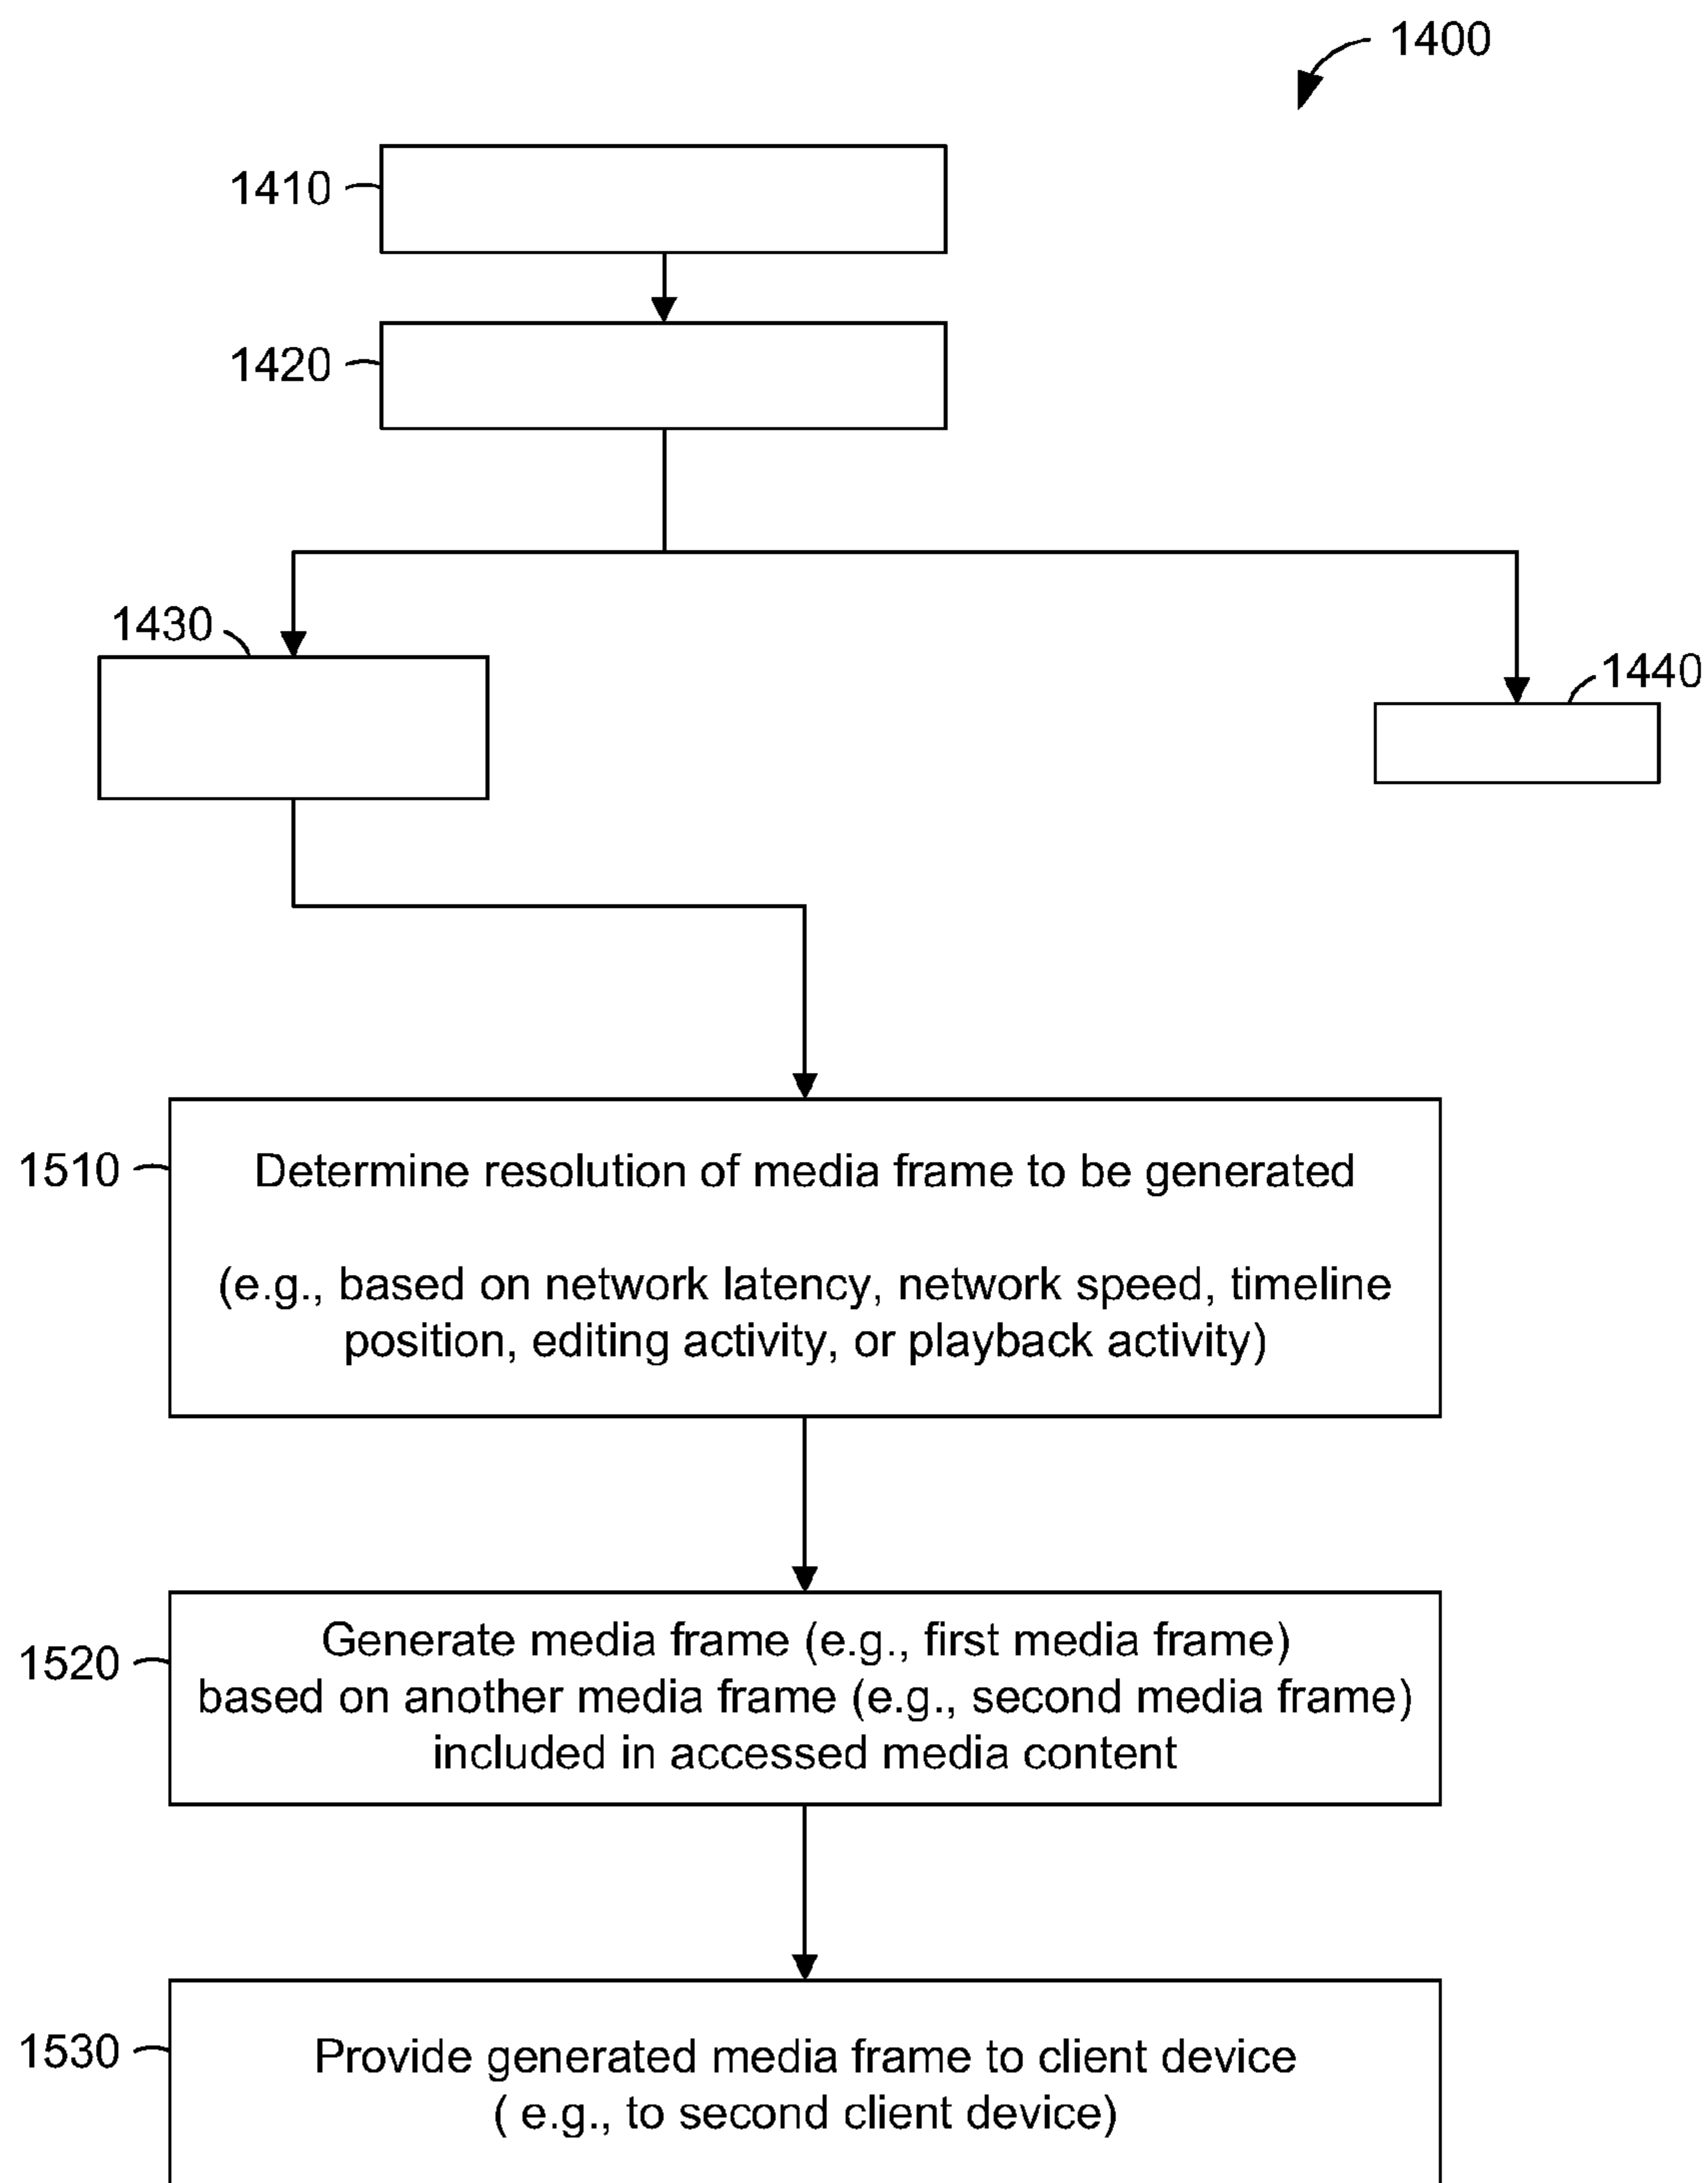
1400

1410

1420

1430

1440

1510

Determine resolution of media frame to be generated

(e.g., based on network latency, network speed, timeline position, editing activity, or playback activity)

1520

Generate media frame (e.g., first media frame) based on another media frame (e.g., second media frame) included in accessed media content

1530

Provide generated media frame to client device ( e.g., to second client device)